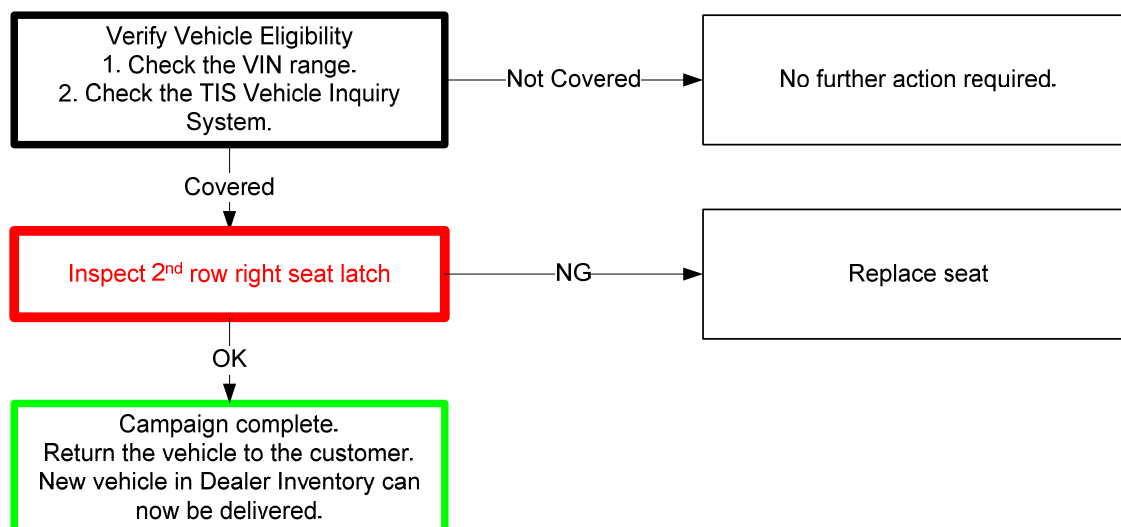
Verify Vehicle Eligibility
1. Check the VIN range.
2. Check the TIS Vehicle Inquiry System.

Not Covered

No further action required.

Covered

Inspect 2$^{nd}$ row right seat latch

NG

Replace seat

OK

Campaign complete.
Return the vehicle to the customer.
New vehicle in Dealer Inventory can now be delivered.